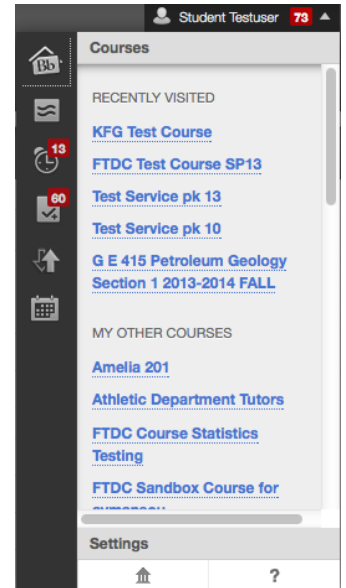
Student Testuser 73

Bb

13

60

Courses

RECENTLY VISITED

KFG Test Course

FTDC Test Course SP13

Test Service pk 13

Test Service pk 10

G E 415 Petroleum Geology Section 1 2013-2014 FALL

MY OTHER COURSES

Amelia 201

Athletic Department Tutors

FTDC Course Statistics Testing

FTDC Sandbox Course for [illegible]

Settings

?